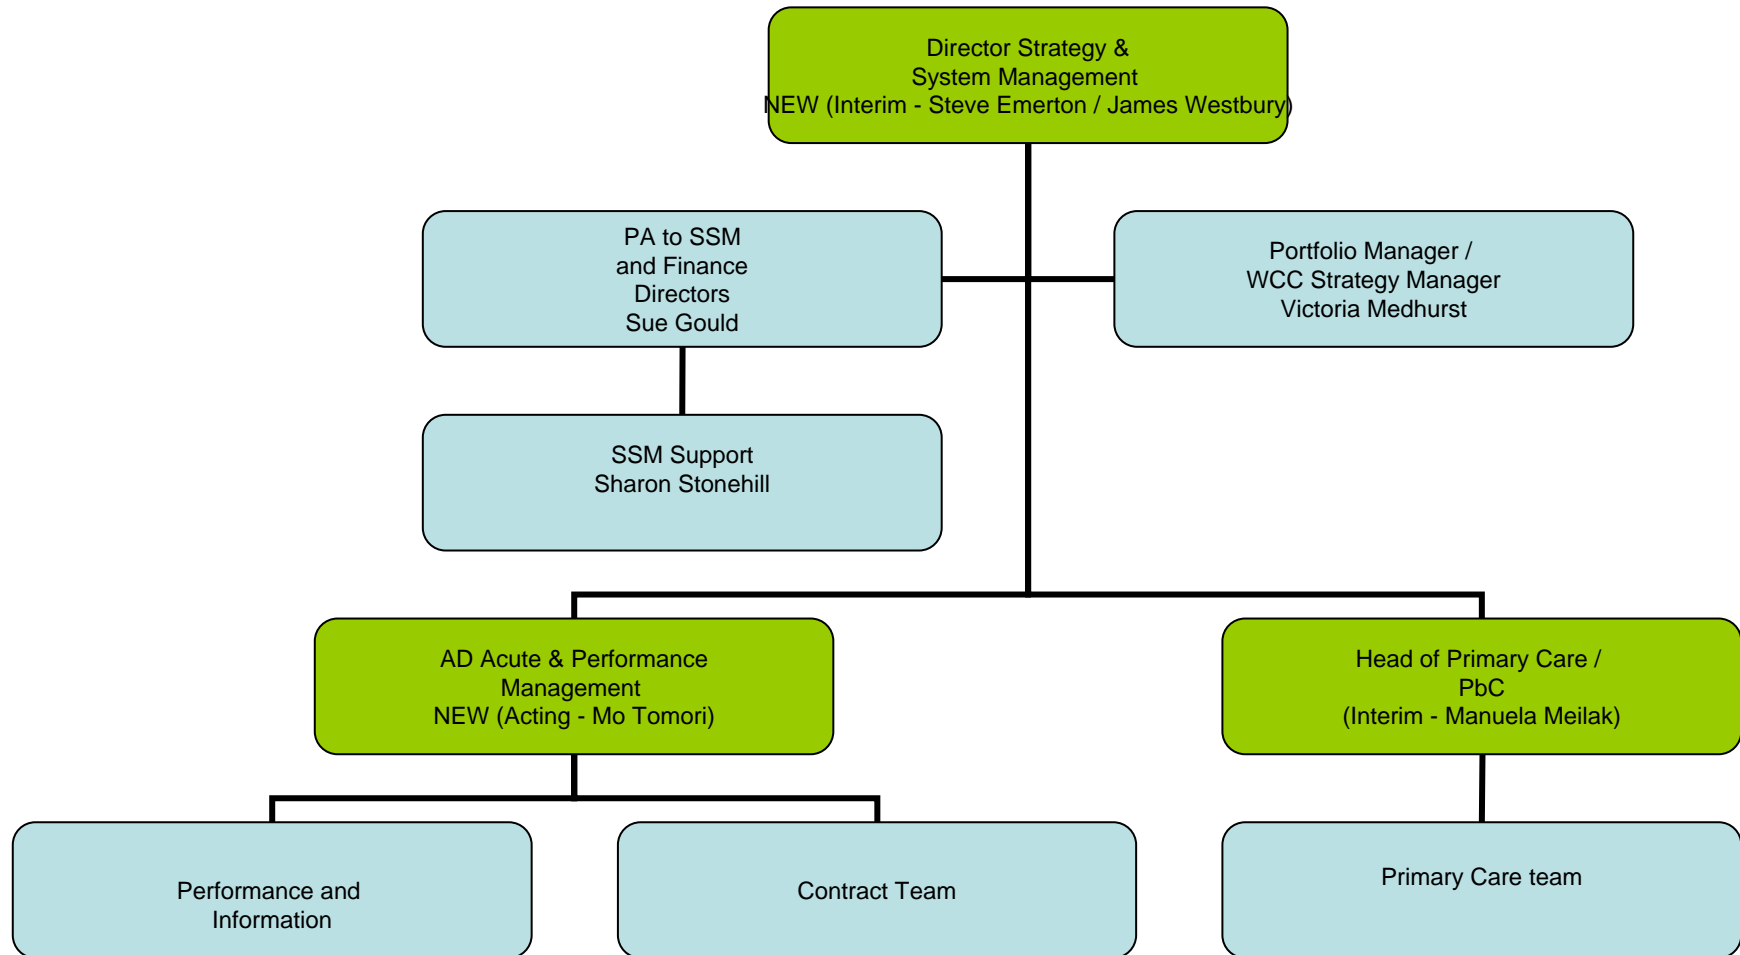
Director Strategy &
System Management
NEW (Interim - Steve Emerton / James Westbury)

PA to SSM
and Finance
Directors
Sue Gould

Portfolio Manager /
WCC Strategy Manager
Victoria Medhurst

SSM Support
Sharon Stonehill

AD Acute & Performance
Management
NEW (Acting - Mo Tomori)

Head of Primary Care /
PbC
(Interim - Manuela Meilak)

Performance and
Information

Contract Team

Primary Care team